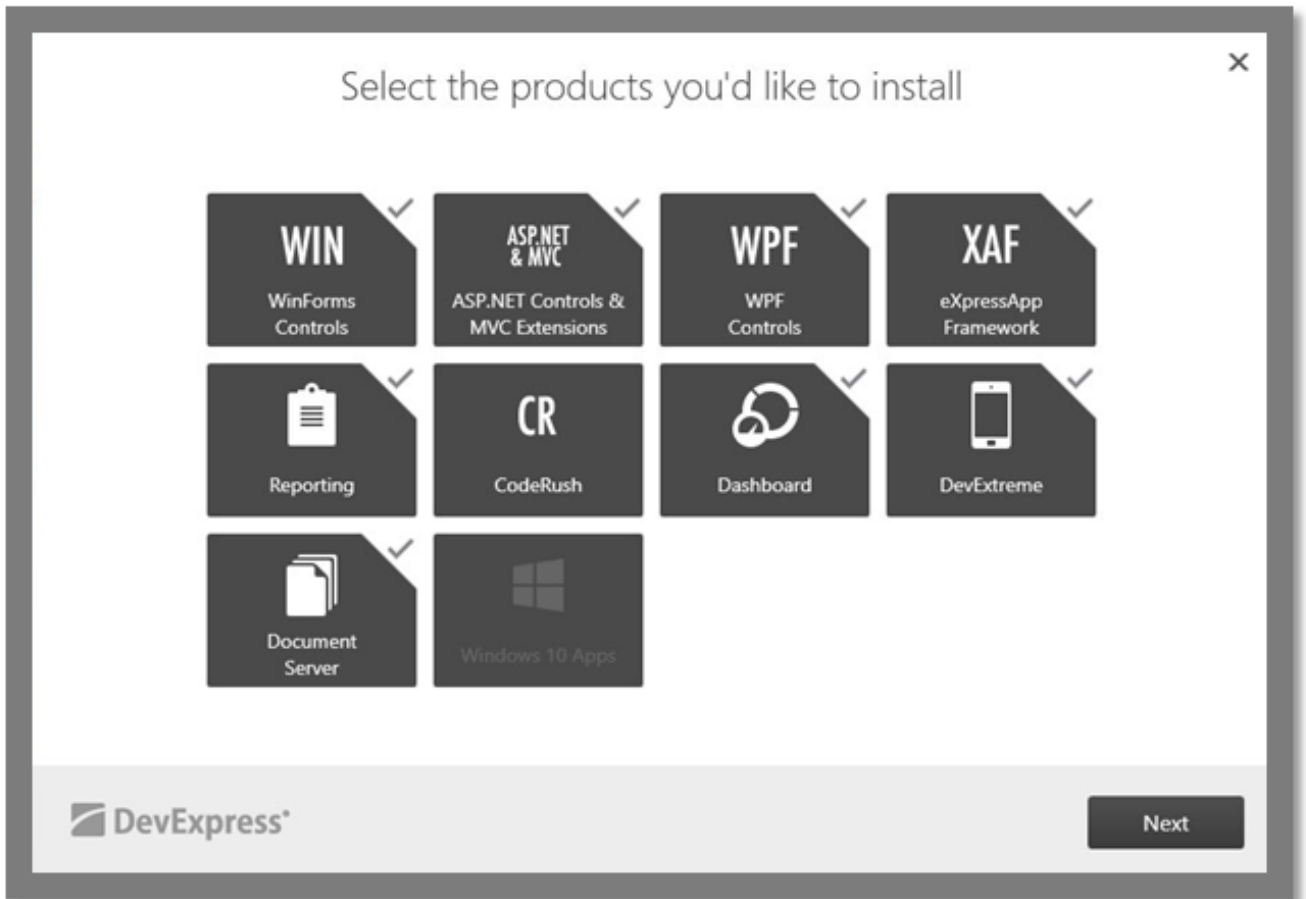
×

Select the products you'd like to install

WIN
WinForms Controls

ASP.NET & MVC
ASP.NET Controls & MVC Extensions

WPF
WPF Controls

XAF
eXpressApp Framework

Reporting

CR
CodeRush

Dashboard

DevExtreme

Document Server

Windows 10 Apps

DevExpress®

Next